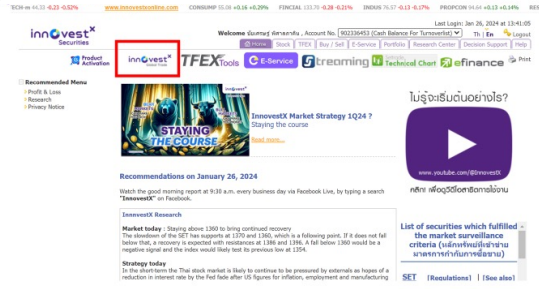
ECH ▾ 44.33 -0.23 -0.52% www.innovestxonline.com CONSUMP 55.08 +0.16 +0.29% FINCIAL 133.70 -0.28 -0.21% INDUS 76.57 -0.13 -0.17% PROPCON 94.64 +0.13 +0.14% RES

innovest X Securities

Last Login: Jan 26, 2024 at 13:41:05

Welcome ปัณณวัฒน์ พัศวลาสิน , Account No. 902336453 (Cash Balance For Turnoverlist) Th | En Setting Logout

Home Stock TFEX Buy | Sell E-Service Portfolio Research Center Decision Support Help

Product Activation innovest X Global Trade TFEX Tools E-Service Streaming Technical Chart efinance Print

Recommended Menu
Profit & Loss
Research
Privacy Notice

STAYING THE COURSE

InnovestX Market Strategy 1Q24 ?
Staying the course
Read more...

Recommendations on January 26, 2024

Watch the good morning report at 9:30 a.m. every business day via Facebook Live, by typing a search "InnovestX" on Facebook.

InnovestX Research

Market today : Staying above 1360 to bring continued recovery
The slowdown of the SET has supports at 1370 and 1360, which is a following point. If it does not fall below that, a recovery is expected with resistances at 1386 and 1396. A fall below 1360 would be a negative signal and the index would likely test its previous low at 1354.

Strategy today
In the short-term the Thai stock market is likely to continue to be pressured by externals as hopes of a reduction in interest rate by the Fed fade after US figures for inflation, employment and manufacturing

ไม่รู้จะเริ่มต้นอย่างไร?

www.youtube.com/@InnovestX
คลิก! เพื่อดูวิดีโอสอนการใช้งาน

List of securities which fulfilled the market surveillance criteria (หลักทรัพย์ที่เข้าข่ายมาตรการกำกับการซื้อขาย)

SET [Regulations] | [See also]